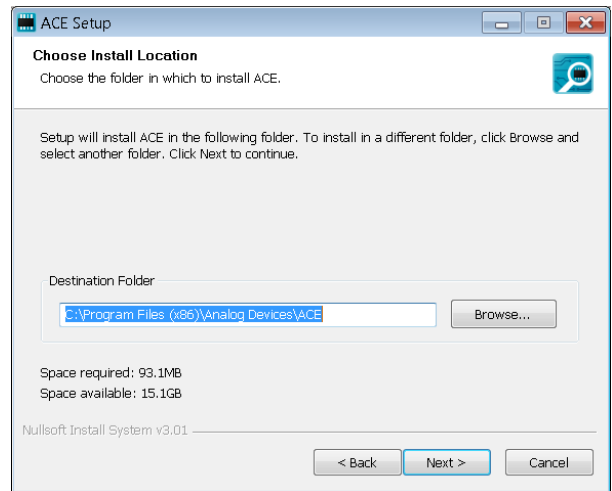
ACE Setup

Choose Install Location

Choose the folder in which to install ACE.

Setup will install ACE in the following folder. To install in a different folder, click Browse and select another folder. Click Next to continue.

Destination Folder

C:\Program Files (x86)\Analog Devices\ACE

Browse...

Space required: 93.1MB

Space available: 15.1GB

Nullsoft Install System v3.01

< Back

Next >

Cancel